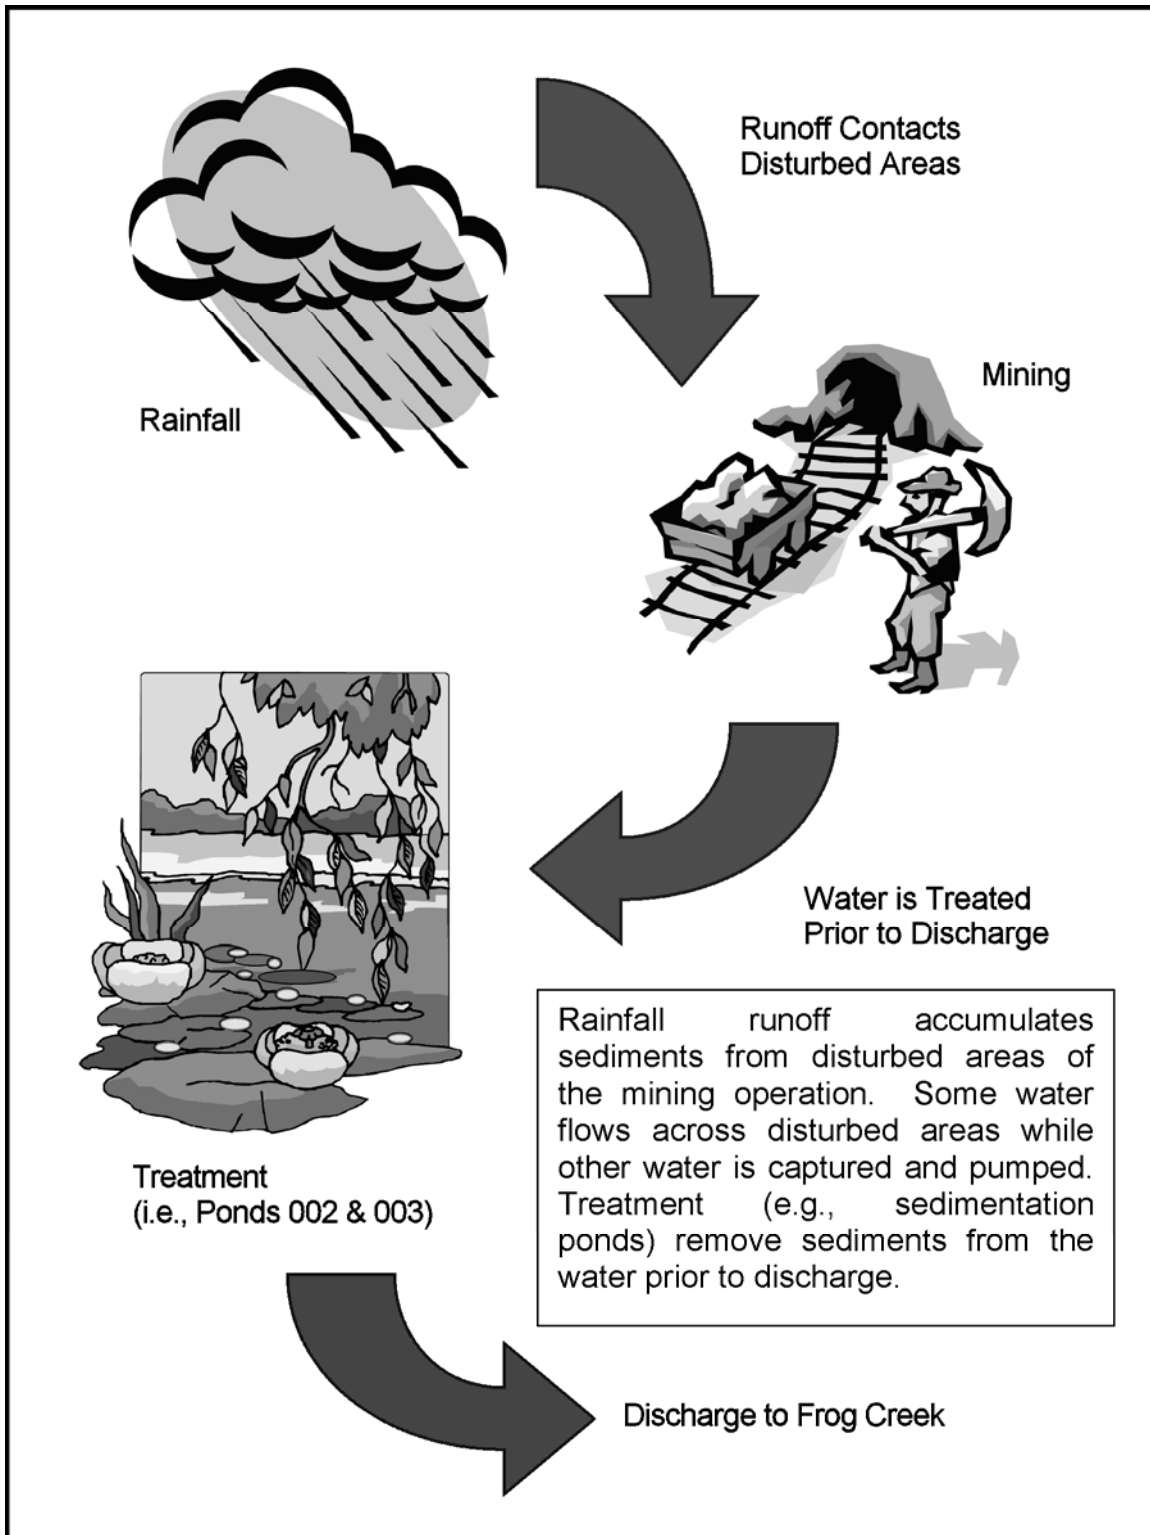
Runoff Contacts Disturbed Areas

Rainfall

Mining

Water is Treated Prior to Discharge

Rainfall runoff accumulates sediments from disturbed areas of the mining operation. Some water flows across disturbed areas while other water is captured and pumped. Treatment (e.g., sedimentation ponds) remove sediments from the water prior to discharge.

Treatment (i.e., Ponds 002 & 003)

Discharge to Frog Creek